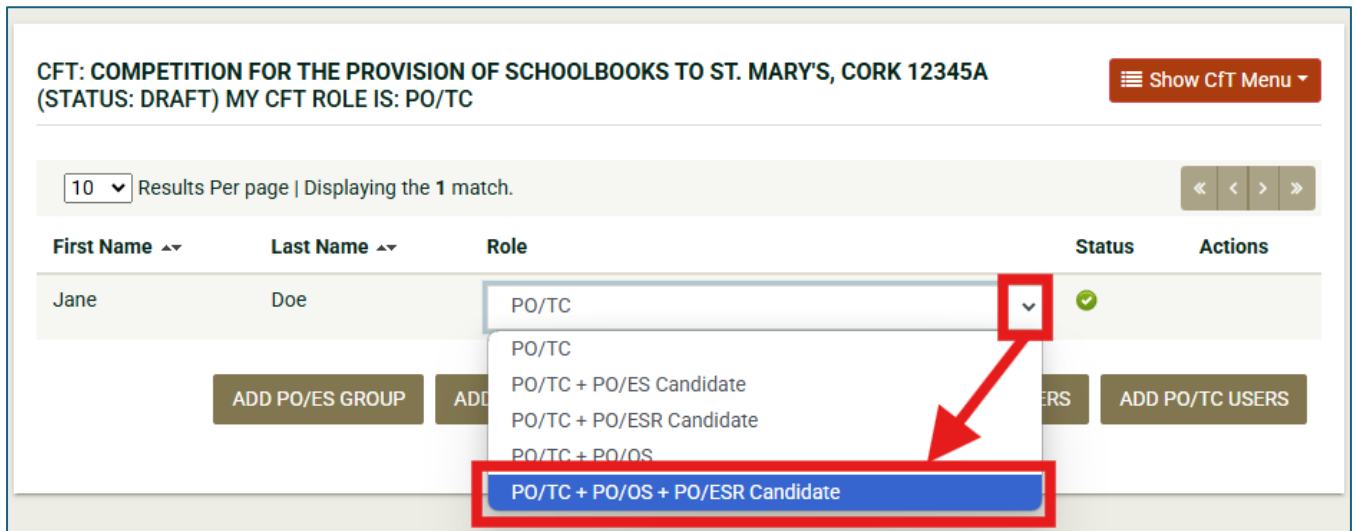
CFT: COMPETITION FOR THE PROVISION OF SCHOOLBOOKS TO ST. MARY'S, CORK 12345A (STATUS: DRAFT) MY CFT ROLE IS: PO/TC

Show CfT Menu

10 Results Per page | Displaying the **1** match.

« ‹ › »

| First Name | Last Name | Role | Status | Actions |
|---|---|---|---|---|
| Jane | Doe | PO/TC | | |

PO/TC
PO/TC + PO/ES Candidate
PO/TC + PO/ESR Candidate
PO/TC + PO/OS
PO/TC + PO/OS + PO/ESR Candidate

ADD PO/ES GROUP
ADD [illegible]
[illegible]ERS
ADD PO/TC USERS